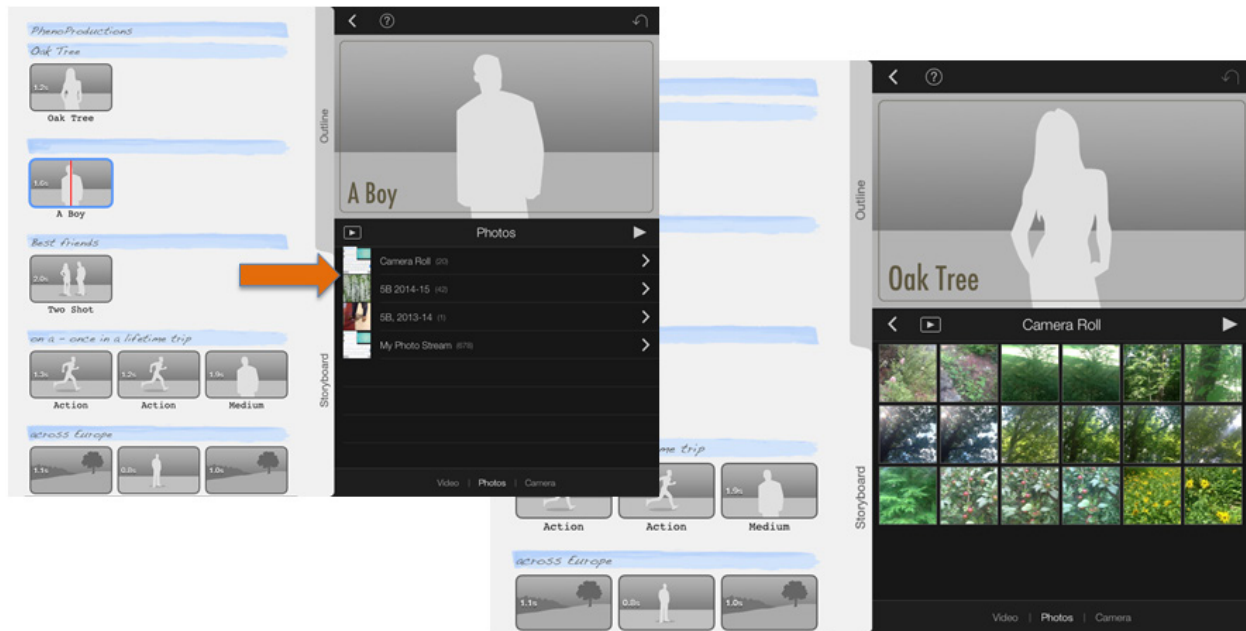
PhenoProductions
Oak Tree
1.2s
Oak Tree
1.6s
A Boy
Best friends
2.0s
Two Shot
on a - once in a lifetime trip
1.3s
Action
1.2s
Action
3.9s
Medium
across Europe
1.1s
0.8s
1.0s
Outline
Storyboard
?
A Boy
Photos
Camera Roll (20)
5B 2014-15 (42)
5B, 2013-14 (1)
My Photo Stream (678)
Video | Photos | Camera

?
Outline
Oak Tree
Camera Roll
Storyboard
me trip
Action
Action
1.9s
Medium
across Europe
1.1s
0.8s
1.0s
Video | Photos | Camera